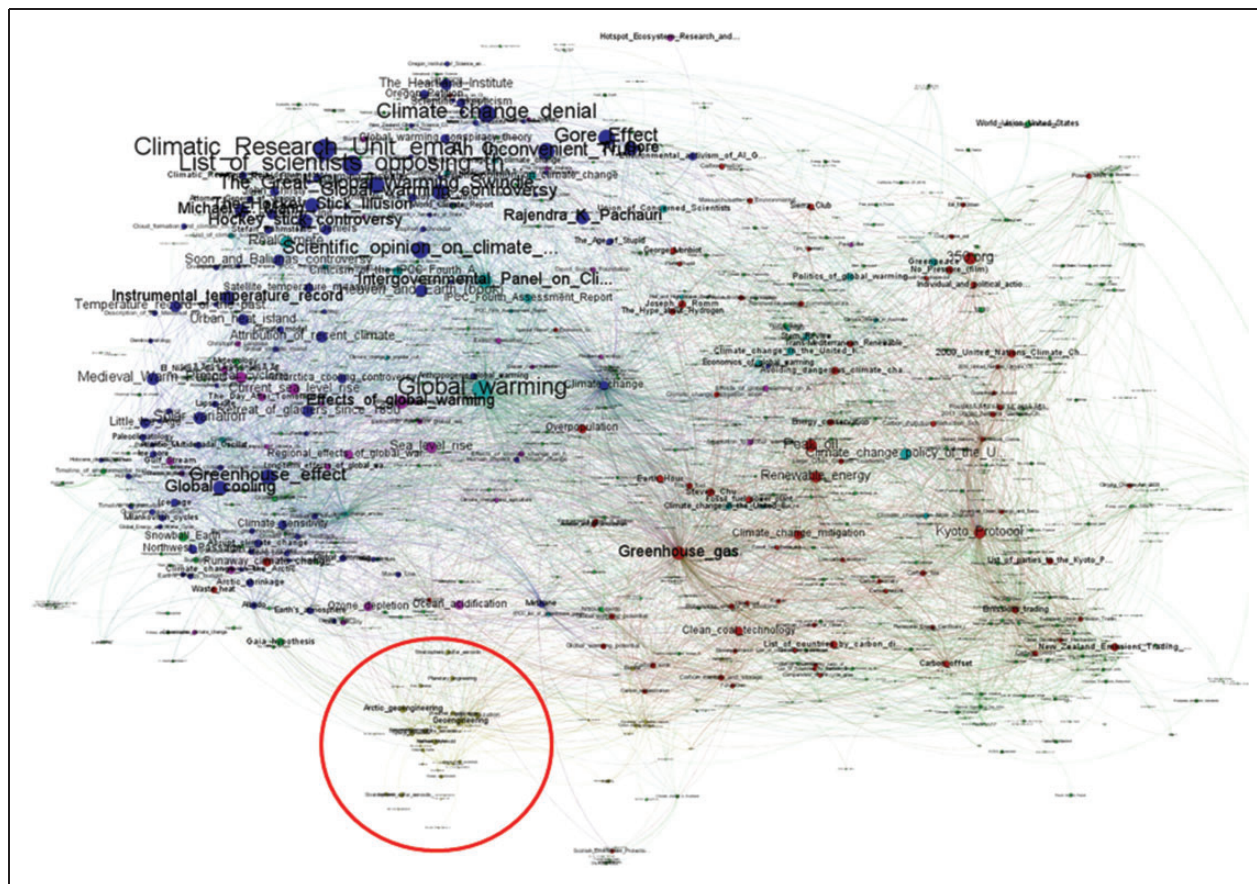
Hotspot_Ecosystem_Research_and...

The_Heartland_Institute

Climate_change_denial

Climatic_Research_Unit_email_controversy

Gore_Effect

List_of_scientists_opposing_th...

An_Inconvenient_Truth

The_Great_Global_Warming_Swindle

Global_warming_controversy

Global_warming_conspiracy_theory

World_Union_United_States

Michael_Mann

The_Hockey_Stick_Illusion

Hockey_stick_controversy

Rajendra_K._Pachauri

Union_of_Concerned_Scientists

Sierra_Club

Scientific_opinion_on_climate_...

The_Age_of_Stupid

George_Monbiot

350.org

Soon_and_Baliunas_controversy

Greenpeace

No_Pressure_(film)

Intergovernmental_Panel_on_Cli...

Politics_of_global_warming

Individual_and_political_actio...

Instrumental_temperature_record

Satellite_temperature_measurements

IPCC_Fourth_Assessment_Report

Temperature_record_of_the_past...

Joseph_Romm

The_Hype_about_Hydrogen

Urban_heat_island

Attribution_of_recent_climate_...

Climate_change_in_the_United_K...

2009_United_Nations_Climate_Ch...

Medieval_Warm_Period

Antarctica_cooling_controversy

Current_sea_level_rise

Global_warming

Climate_change

Avoiding_dangerous_climate_cha...

Effects_of_global_warming

Solar_variation

Retreat_of_glaciers_since_1850

Little_Ice_Age

Overpopulation

Sea_level_rise

Peak_oil

Regional_effects_of_global_wa...

Climate_change_policy_of_the_U...

Greenhouse_effect

Renewable_energy

Global_cooling

Earth_Hour

Kyoto_Protocol

Climate_sensitivity

Climate_change_mitigation

Snowball_Earth

Greenhouse_gas

Northwest_Passage

Runaway_climate_change

List_of_parties_to_the_Kyoto_P...

Arctic_shrinkage

Waste_heat

Emissions_trading

Albedo

Ozone_depletion

Ocean_acidification

Methane

Clean_coal_technology

Gaia_hypothesis

List_of_countries_by_carbon_di...

Carbon_offset

New_Zealand_Emissions_Trading_...

Planetary_engineering

Arctic_geoengineering

Geoengineering